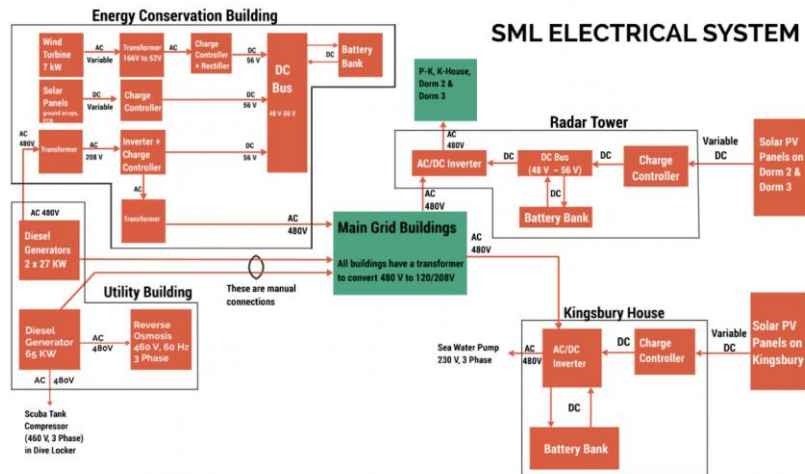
Energy Conservation Building

SML ELECTRICAL SYSTEM

Wind Turbine 7 kW

AC Variable

Transformer 166V to 52V

AC

Charge Controller + Rectifier

DC 56 V

DC Bus 48 V-56 V

Battery Bank

Solar Panels ground arrays, ECB

DC Variable

Charge Controller

DC 56 V

AC 480V

Transformer

AC 208 V

Inverter + Charge Controller

DC 56 V

AC

Transformer

AC 480V

P-K, K-House, Dorm 2 & Dorm 3

AC 480V

Radar Tower

AC/DC Inverter

DC

DC Bus (48 V ~ 56 V)

DC

Charge Controller

Variable DC

Solar PV Panels on Dorm 2 & Dorm 3

AC 480V

DC

Battery Bank

AC 480V

Diesel Generators 2 x 27 KW

Main Grid Buildings

All buildings have a transformer to convert 480 V to 120/208V

AC 480V

These are manual connections

Utility Building

Diesel Generator 65 KW

AC 480V

Reverse Osmosis 460 V, 60 Hz 3 Phase

AC 480V

Scuba Tank Compressor (460 V, 3 Phase) in Dive Locker

Kingsbury House

Sea Water Pump 230 V, 3 Phase

AC 480V

AC/DC Inverter

DC

Charge Controller

Variable DC

Solar PV Panels on Kingsbury

DC

Battery Bank